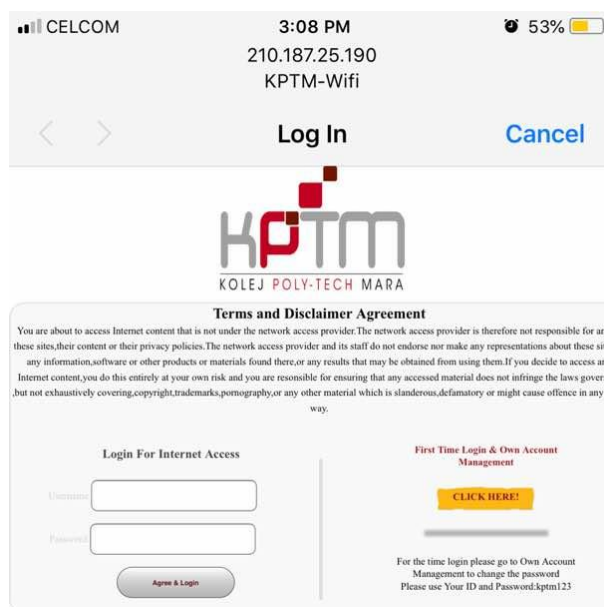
CELCOM 3:08 PM 53%
210.187.25.190
KPTM-Wifi

Log In Cancel

KPTM
KOLEJ POLY-TECH MARA

Terms and Disclaimer Agreement

You are about to access Internet content that is not under the network access provider.The network access provider is therefore not responsible for ar these sites,their content or their privacy policies.The network access provider and its staff do not endorse nor make any representations about these si any information,software or other products or materials found there,or any results that may be obtained from using them.If you decide to access ar Internet content,you do this entirely at your own risk and you are resonsible for ensuring that any accessed material does not infringe the laws gover ,but not exhaustively covering,copyright,trademarks,pornography,or any other material which is slanderous,defamatory or might cause offence in any way.

Login For Internet Access

Username

Password

Agree & Login

First Time Login & Own Account Management

CLICK HERE!

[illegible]

For the time login please go to Own Account Management to change the password
Please use Your ID and Password:kptm123